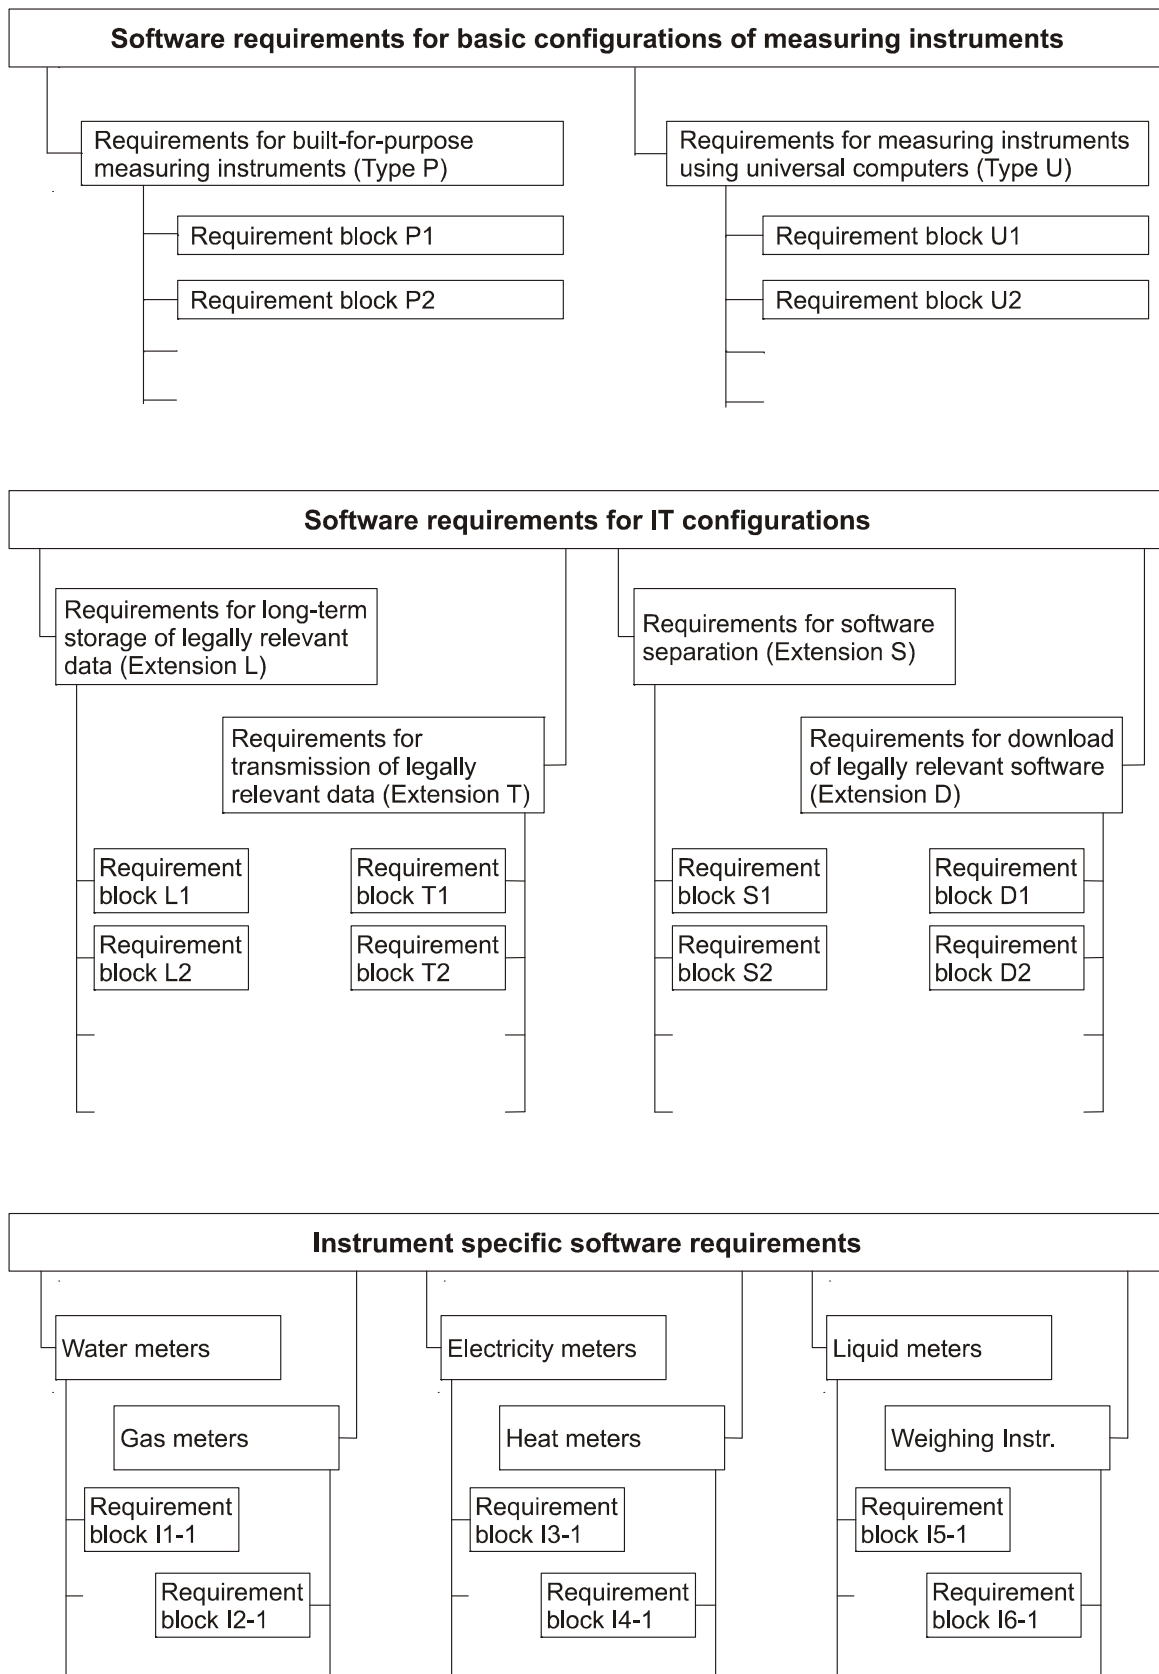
Software requirements for basic configurations of measuring instruments

Requirements for built-for-purpose measuring instruments (Type P)

Requirement block P1

Requirement block P2

Requirements for measuring instruments using universal computers (Type U)

Requirement block U1

Requirement block U2

Software requirements for IT configurations

Requirements for long-term storage of legally relevant data (Extension L)

Requirements for transmission of legally relevant data (Extension T)

Requirement block L1

Requirement block L2

Requirement block T1

Requirement block T2

Requirements for software separation (Extension S)

Requirements for download of legally relevant software (Extension D)

Requirement block S1

Requirement block S2

Requirement block D1

Requirement block D2

Instrument specific software requirements

Water meters

Gas meters

Requirement block I1-1

Requirement block I2-1

Electricity meters

Heat meters

Requirement block I3-1

Requirement block I4-1

Liquid meters

Weighing Instr.

Requirement block I5-1

Requirement block I6-1